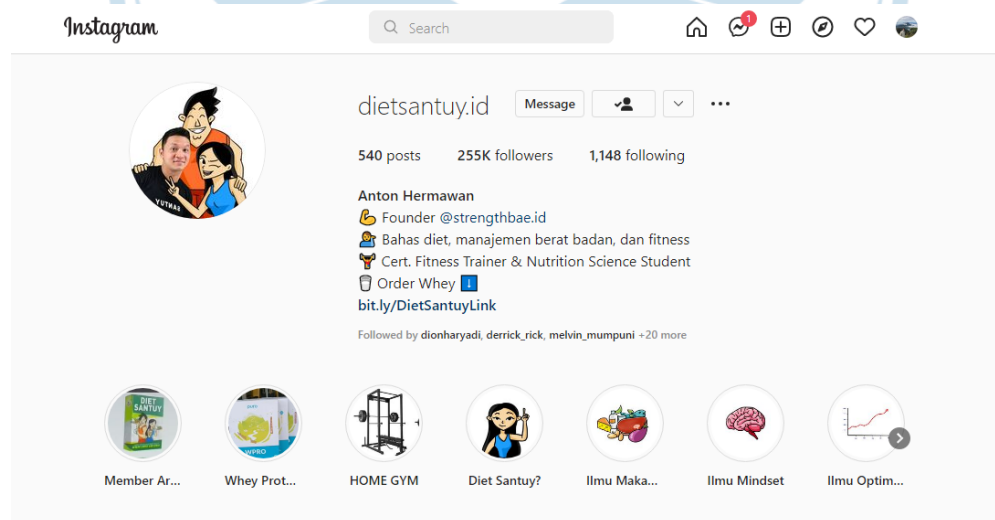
Instagram

Search

1

dietsantuy.id Message

540 posts 255K followers 1,148 following

Anton Hermawan
💪 Founder @strengthbae.id
👨‍🏫 Bahas diet, manajemen berat badan, dan fitness
🏋️ Cert. Fitness Trainer & Nutrition Science Student
🥛 Order Whey ⬇️
bit.ly/DietSantuyLink

Followed by dionharyadi, derrick_rick, melvin_mumpuni +20 more

YUTMAS

DIET SANTUY

WPRO

Member Ar... Whey Prot... HOME GYM Diet Santuy? Ilmu Maka... Ilmu Mindset Ilmu Optim...